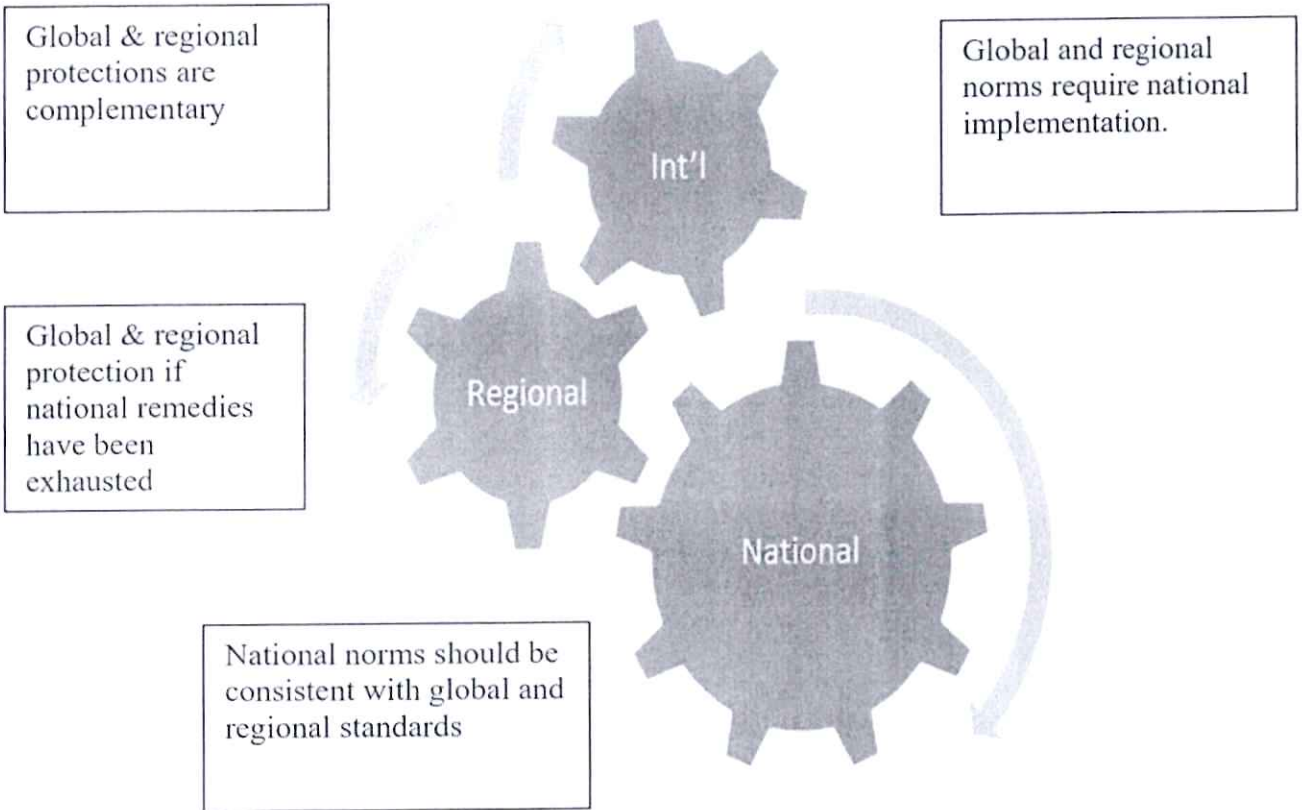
Global & regional protections are complementary

Int'l

Global and regional norms require national implementation.

Global & regional protection if national remedies have been exhausted

Regional

National

National norms should be consistent with global and regional standards